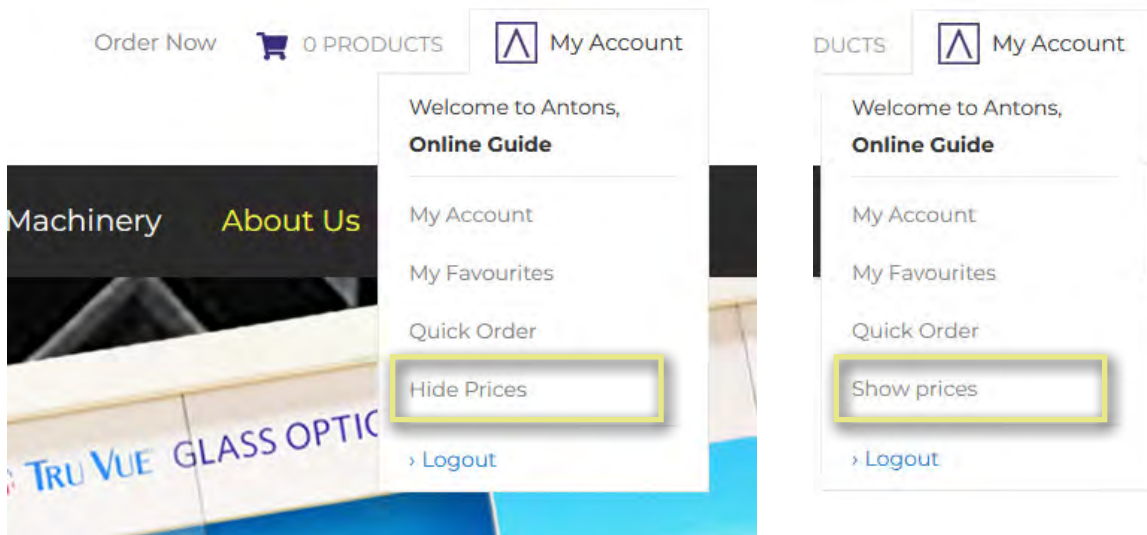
Order Now 0 PRODUCTS My Account

Welcome to Antons,
**Online Guide**

My Account
My Favourites
Quick Order
Hide Prices
› Logout

Machinery About Us

TRU VUE GLASS OPTIC

DUCTS My Account

Welcome to Antons,
**Online Guide**

My Account
My Favourites
Quick Order
Show prices
› Logout